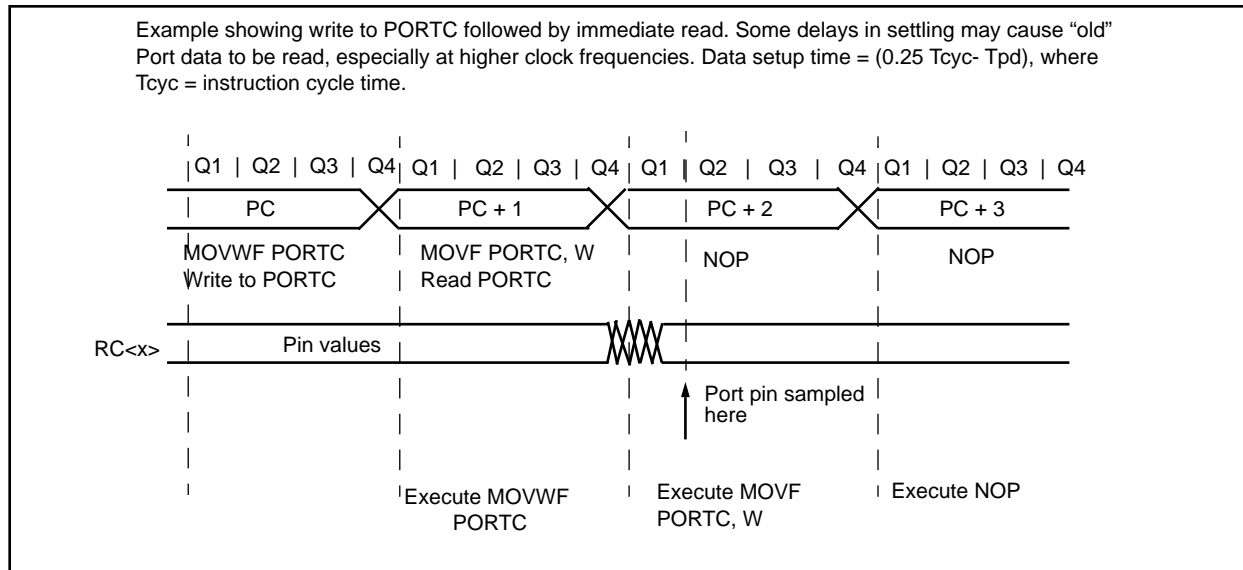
Example showing write to PORTC followed by immediate read. Some delays in settling may cause “old” Port data to be read, especially at higher clock frequencies. Data setup time = (0.25 Tcyc- Tpd), where Tcyc = instruction cycle time.

Q1 | Q2 | Q3 | Q4 | Q1 | Q2 | Q3 | Q4 | Q1 | Q2 | Q3 | Q4 | Q1 | Q2 | Q3 | Q4

PC

PC + 1

PC + 2

PC + 3

MOVWF PORTC
Write to PORTC

MOVF PORTC, W
Read PORTC

NOP

NOP

RC<x>

Pin values

Port pin sampled here

Execute MOVWF PORTC

Execute MOVF PORTC, W

Execute NOP